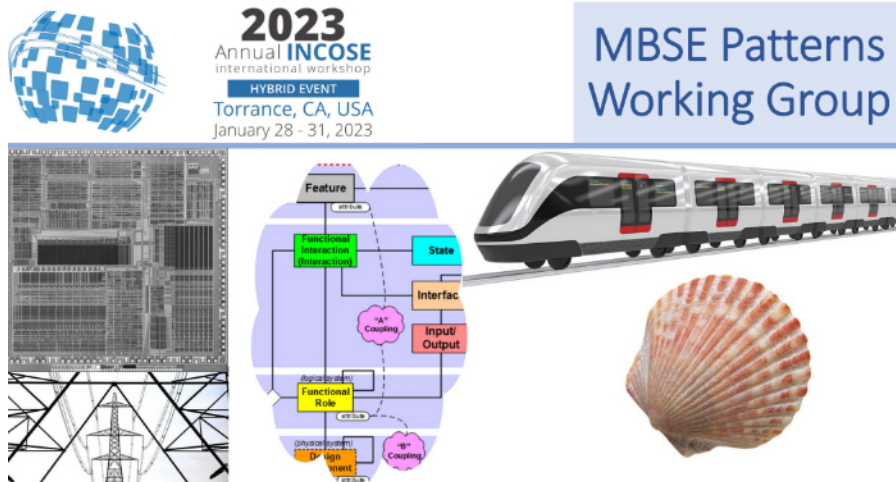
2023
Annual INCOSE
international workshop
HYBRID EVENT
Torrance, CA, USA
January 28 - 31, 2023

MBSE Patterns Working Group

Feature
attribute
Functional Interaction (Interaction)
State
Interfac
"A" Coupling
Input/ Output
(logical system)
Functional Role
attribute
(physical system)
Design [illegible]ponent
"B" Coupling
attribute